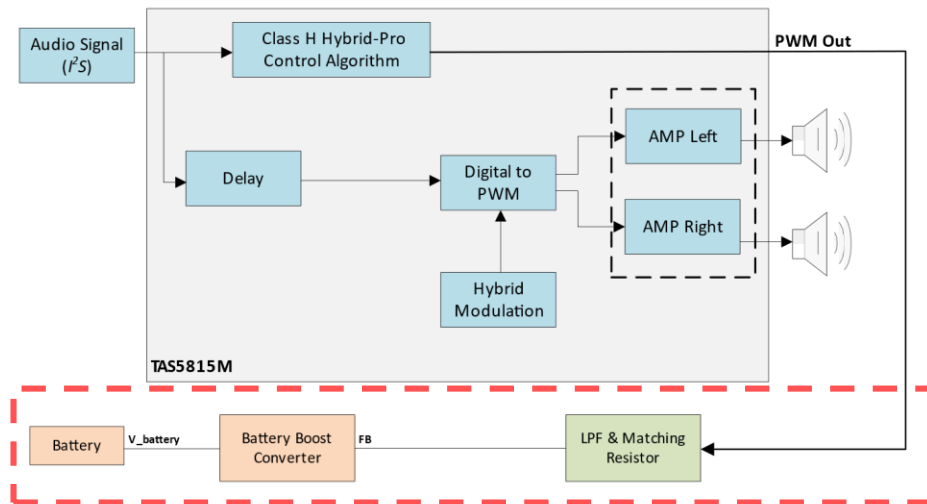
Audio Signal ($I^2S$)

Class H Hybrid-Pro Control Algorithm

PWM Out

Delay

Digital to PWM

AMP Left

AMP Right

Hybrid Modulation

TAS5815M

Battery

V_battery

Battery Boost Converter

FB

LPF & Matching Resistor